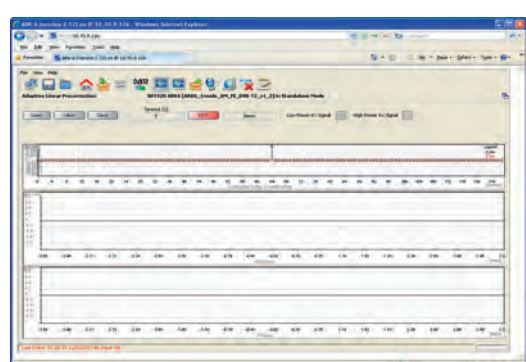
AMC 6 (version 2.12) on IP 10.10.9.116 - Windows Internet Explorer

File Edit View Favorites Tools Help

Favorites

File View Help

Adaptive Linear Precorrection

Timeout (s)

Low Power Rx Signal

High Power Rx Signal

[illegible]